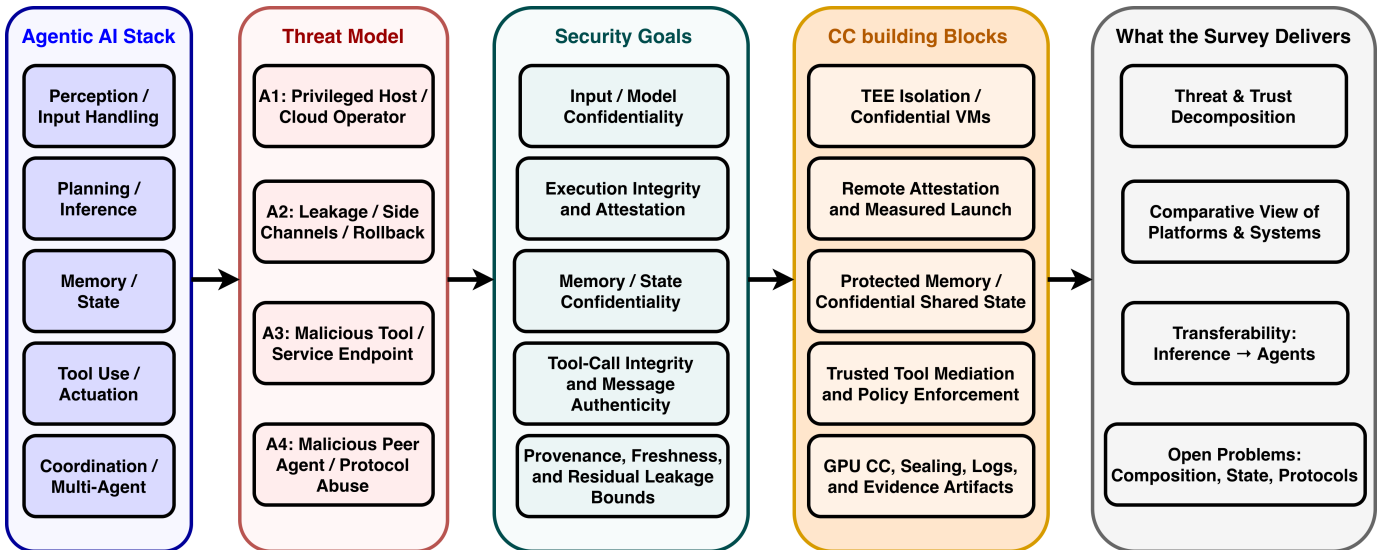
Agentic AI Stack

Perception / Input Handling

Planning / Inference

Memory / State

Tool Use / Actuation

Coordination / Multi-Agent

Threat Model

A1: Privileged Host / Cloud Operator

A2: Leakage / Side Channels / Rollback

A3: Malicious Tool / Service Endpoint

A4: Malicious Peer Agent / Protocol Abuse

Security Goals

Input / Model Confidentiality

Execution Integrity and Attestation

Memory / State Confidentiality

Tool-Call Integrity and Message Authenticity

Provenance, Freshness, and Residual Leakage Bounds

CC building Blocks

TEE Isolation / Confidential VMs

Remote Attestation and Measured Launch

Protected Memory / Confidential Shared State

Trusted Tool Mediation and Policy Enforcement

GPU CC, Sealing, Logs, and Evidence Artifacts

What the Survey Delivers

Threat & Trust Decomposition

Comparative View of Platforms & Systems

Transferability: Inference → Agents

Open Problems: Composition, State, Protocols